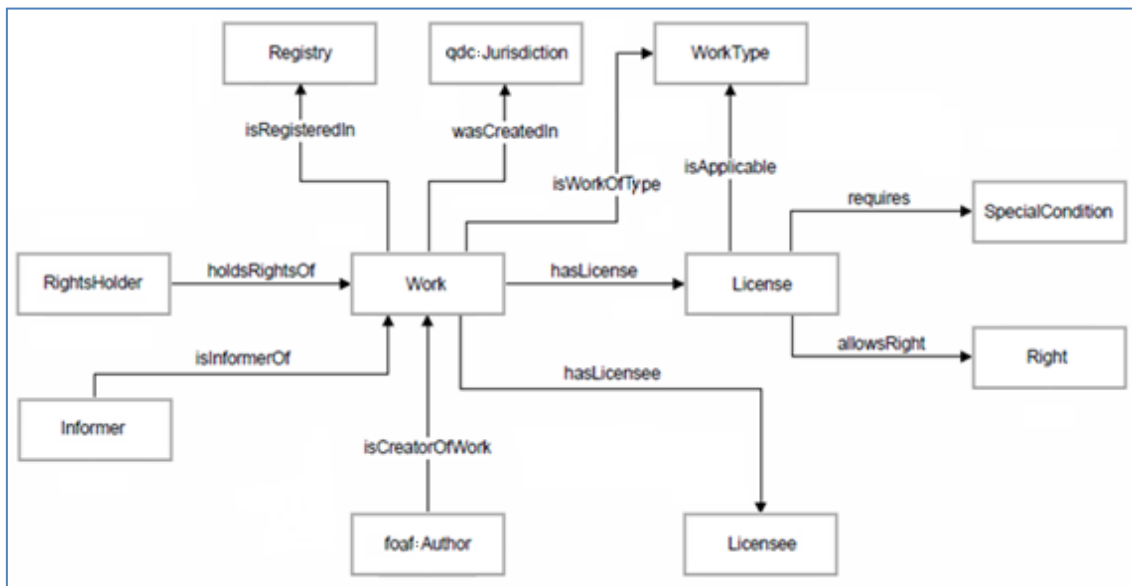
Registry

qdc:Jurisdiction

WorkType

isRegisteredIn

wasCreatedIn

isWorkOfType

isApplicable

requires

SpecialCondition

RightsHolder

holdsRightsOf

Work

hasLicense

License

isInformerOf

allowsRight

Right

hasLicensee

Informer

isCreatorOfWork

foaf:Author

Licensee